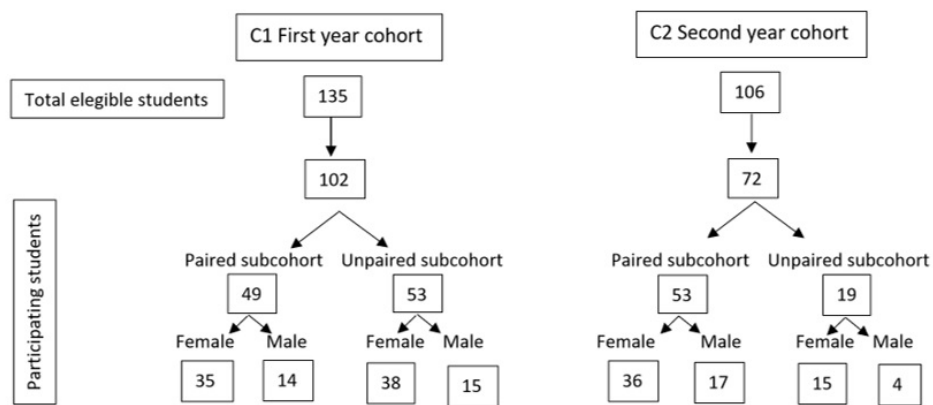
C1 First year cohort

C2 Second year cohort

Total elegible students

135

106

102

72

Participating students

Paired subcohort

49

Unpaired subcohort

53

Paired subcohort

53

Unpaired subcohort

19

Female

Male

35

14

Female

Male

38

15

Female

Male

36

17

Female

Male

15

4